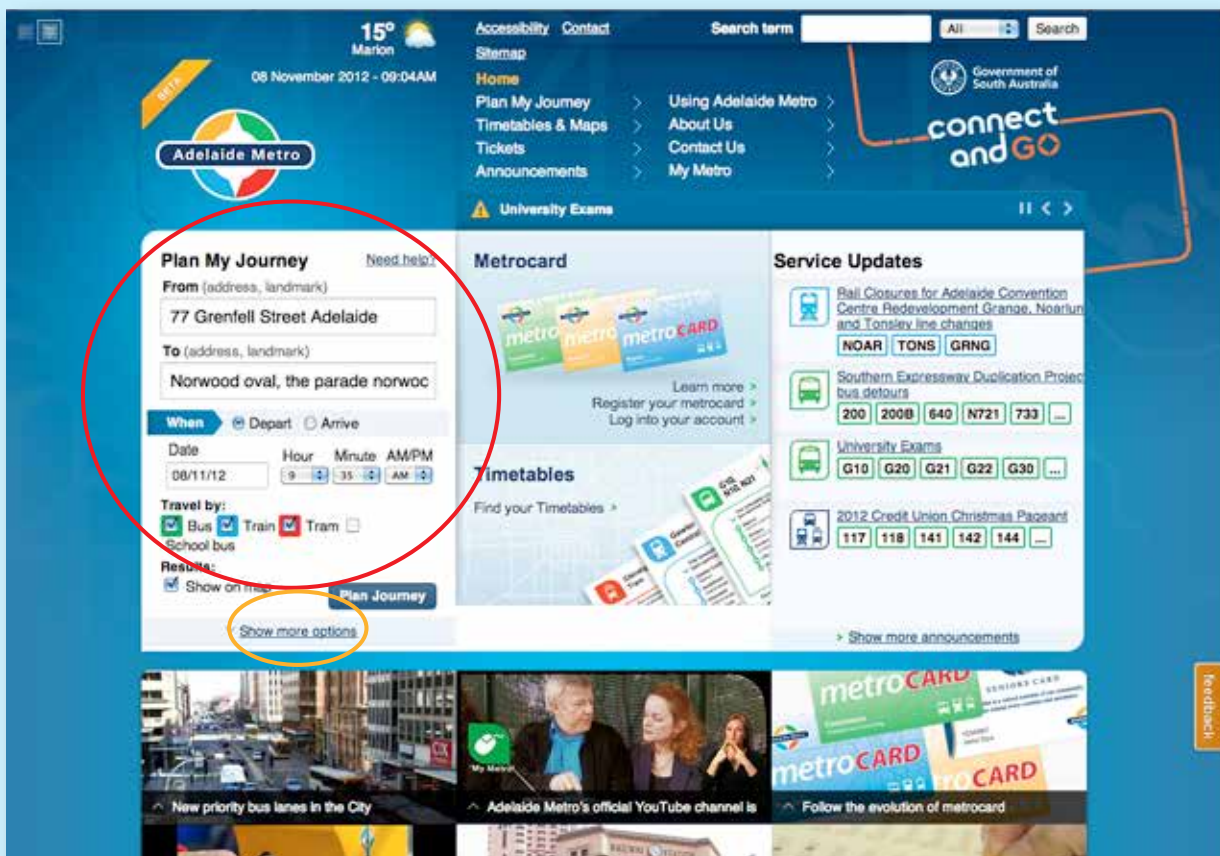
15°
Marion
08 November 2012 - 09:04AM

BETA

Adelaide Metro

Accessibility Contact
Sitemap
Search term All Search

Home
Plan My Journey
Timetables & Maps
Tickets
Announcements
Using Adelaide Metro
About Us
Contact Us
My Metro

Government of South Australia
connect and GO

University Exams

Plan My Journey Need help?
From (address, landmark)
77 Grenfell Street Adelaide
To (address, landmark)
Norwood oval, the parade norwoc
When Depart Arrive
Date 08/11/12
Hour 9
Minute 35
AM/PM AM
Travel by:
Bus Train Tram School bus
Results:
Show on map
Plan Journey
Show more options

Metrocard
metro metro metroCARD
Learn more
Register your metrocard
Log into your account

Timetables
Find your Timetables

Service Updates
Rail Closures for Adelaide Convention Centre Redevelopment Grange, Noarlun and Tonsley line changes
NOAR TONS GRNG
Southern Expressway Duplication Projec bus detours
200 200B 640 N721 733 ...
University Exams
G10 G20 G21 G22 G30 ...
2012 Credit Union Christmas Pageant
117 118 141 142 144 ...
Show more announcements

feedback

New priority bus lanes in the City
Adelaide Metro's official YouTube channel is
Follow the evolution of metrocard
metroCARD
metroCARD
CARD